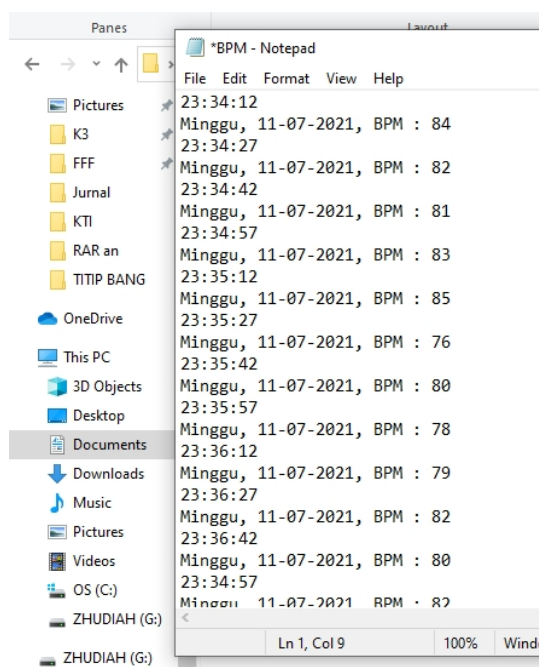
Panes

Layout

*BPM - Notepad

File Edit Format View Help

23:34:12
Minggu, 11-07-2021, BPM : 84
23:34:27
Minggu, 11-07-2021, BPM : 82
23:34:42
Minggu, 11-07-2021, BPM : 81
23:34:57
Minggu, 11-07-2021, BPM : 83
23:35:12
Minggu, 11-07-2021, BPM : 85
23:35:27
Minggu, 11-07-2021, BPM : 76
23:35:42
Minggu, 11-07-2021, BPM : 80
23:35:57
Minggu, 11-07-2021, BPM : 78
23:36:12
Minggu, 11-07-2021, BPM : 79
23:36:27
Minggu, 11-07-2021, BPM : 82
23:36:42
Minggu, 11-07-2021, BPM : 80
23:34:57
Minggu, 11-07-2021, BPM : 82

Ln 1, Col 9

100%

Wind

Pictures
K3
FFF
Jurnal
KTI
RAR an
TITIP BANG
OneDrive
This PC
3D Objects
Desktop
Documents
Downloads
Music
Pictures
Videos
OS (C:)
ZHUDIAH (G:)
ZHUDIAH (G:)